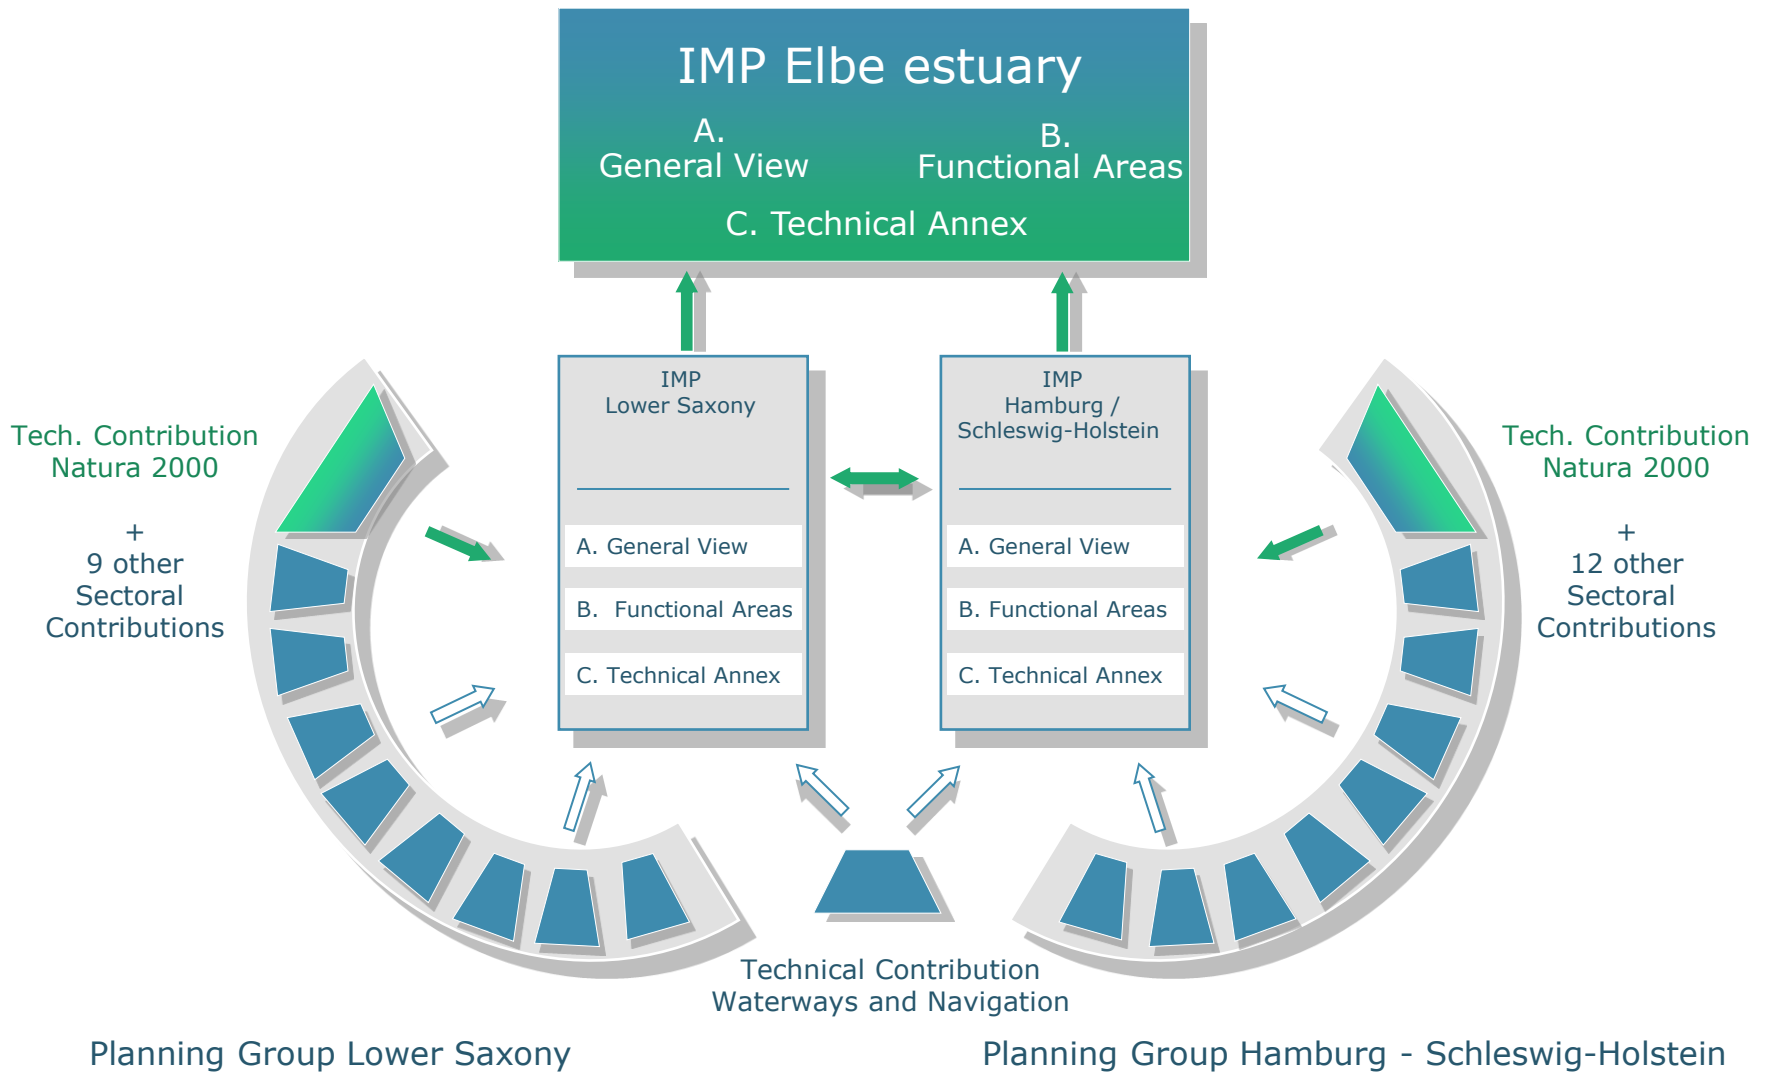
IMP Elbe estuary

A.
General View

B.
Functional Areas

C. Technical Annex

Tech. Contribution
Natura 2000

+
9 other
Sectoral
Contributions

IMP
Lower Saxony

A. General View

B. Functional Areas

C. Technical Annex

IMP
Hamburg /
Schleswig-Holstein

A. General View

B. Functional Areas

C. Technical Annex

Tech. Contribution
Natura 2000

+
12 other
Sectoral
Contributions

Technical Contribution
Waterways and Navigation

Planning Group Lower Saxony

Planning Group Hamburg - Schleswig-Holstein